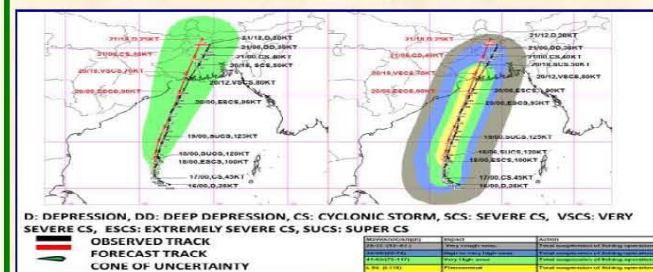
21/12,D,25KT
21/06,DD,30KT
21/00,CS,40KT
20/18,SCS,50KT
20/12,VSCS,80KT
20/00,ESCS,90KT
19/00,SUCS,125KT
18/00,SUCS,120KT
18/00,ESCS,100KT
17/00,CS,45KT
16/00,D,25KT

21/12,D,25KT
21/06,DD,30KT
21/00,CS,40KT
20/18,SCS,50KT
20/12,VSCS,80KT
20/00,ESCS,90KT
19/00,SUCS,125KT
18/00,SUCS,120KT
18/00,ESCS,100KT
17/00,CS,45KT
16/00,D,25KT

D: DEPRESSION, DD: DEEP DEPRESSION, CS: CYCLONIC STORM, SCS: SEVERE CS, VSCS: VERY SEVERE CS, ESCS: EXTREMELY SEVERE CS, SUCS: SUPER CS

OBSERVED TRACK
FORECAST TRACK
CONE OF UNCERTAINTY

| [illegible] | Impact | Action |
|---|---|---|
| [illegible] | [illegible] | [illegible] |
| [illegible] | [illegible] | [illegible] |
| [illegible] | Very high seas | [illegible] |
| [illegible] | Phenomenal | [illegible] |